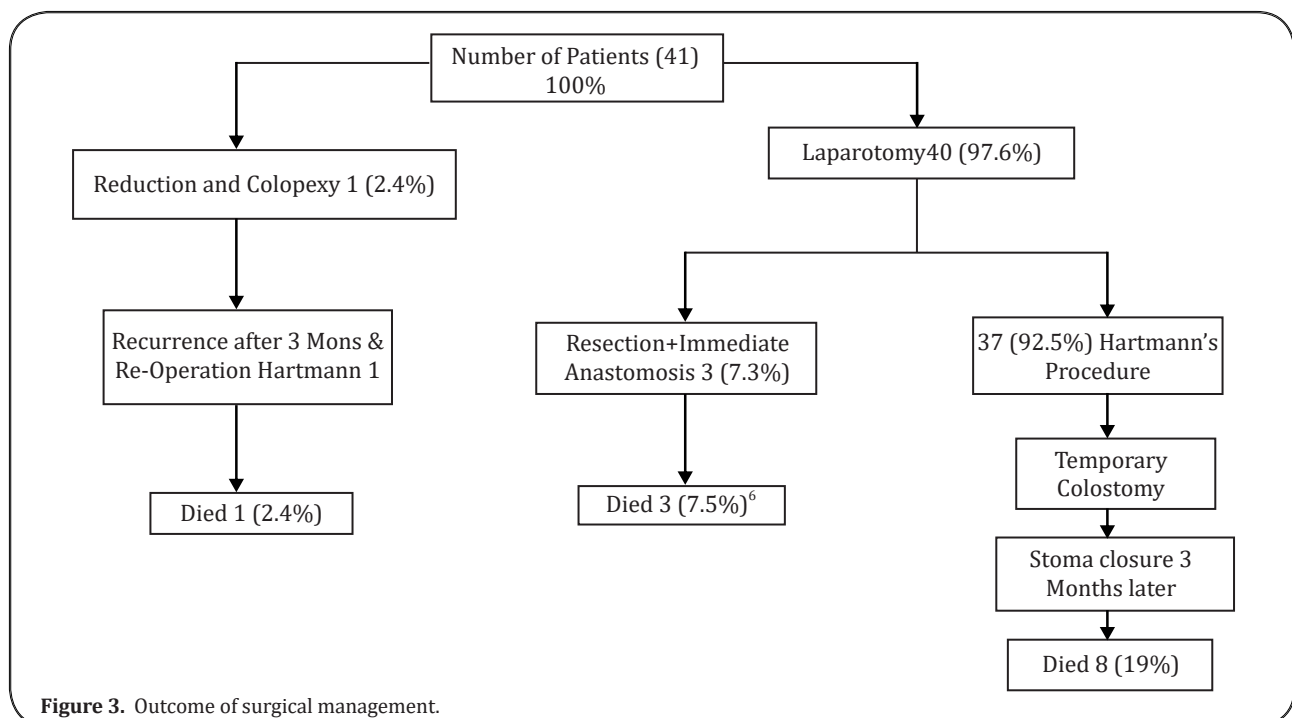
Number of Patients (41) 100%

Reduction and Colopexy 1 (2.4%)

Laparotomy40 (97.6%)

Recurrence after 3 Mons & Re-Operation Hartmann 1

Resection+Immediate Anastomosis 3 (7.3%)

37 (92.5%) Hartmann's Procedure

Temporary Colostomy

Died 1 (2.4%)

Died 3 (7.5%)$^{6}$

Stoma closure 3 Months later

Died 8 (19%)

**Figure 3.** Outcome of surgical management.